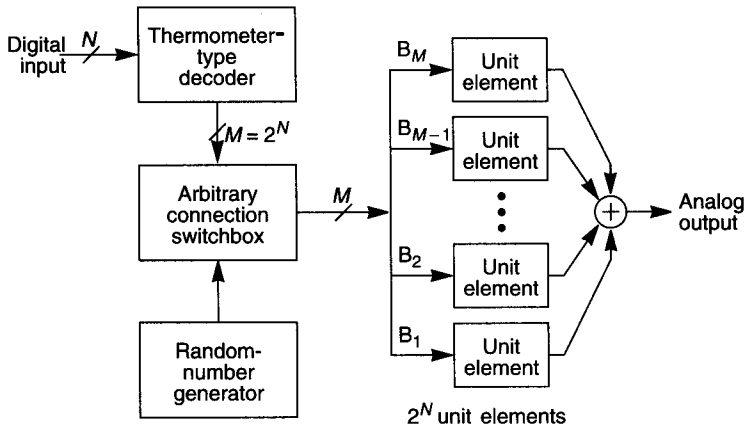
Digital input

$N$

Thermometer-type decoder

$M = 2^N$

Arbitrary connection switchbox

Random-number generator

$M$

$B_M$

$B_{M-1}$

$B_2$

$B_1$

Unit element

Unit element

Unit element

Unit element

$+$

Analog output

$2^N$ unit elements